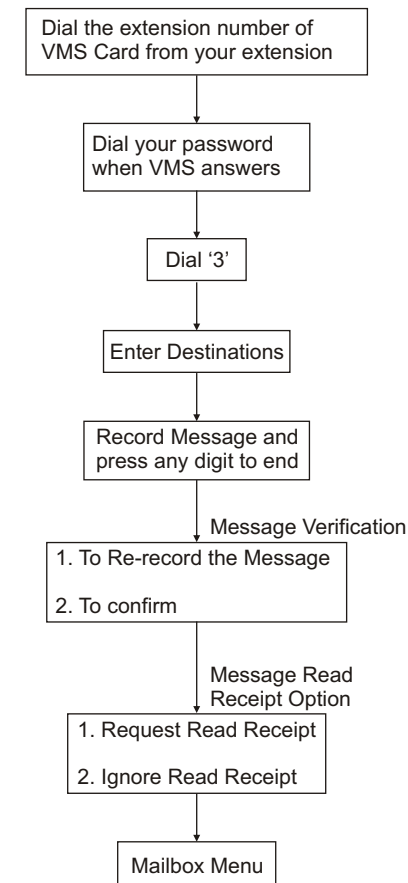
Dial the extension number of VMS Card from your extension

Dial your password when VMS answers

Dial '3'

Enter Destinations

Record Message and press any digit to end

Message Verification

1. To Re-record the Message

2. To confirm

Message Read Receipt Option

1. Request Read Receipt

2. Ignore Read Receipt

Mailbox Menu